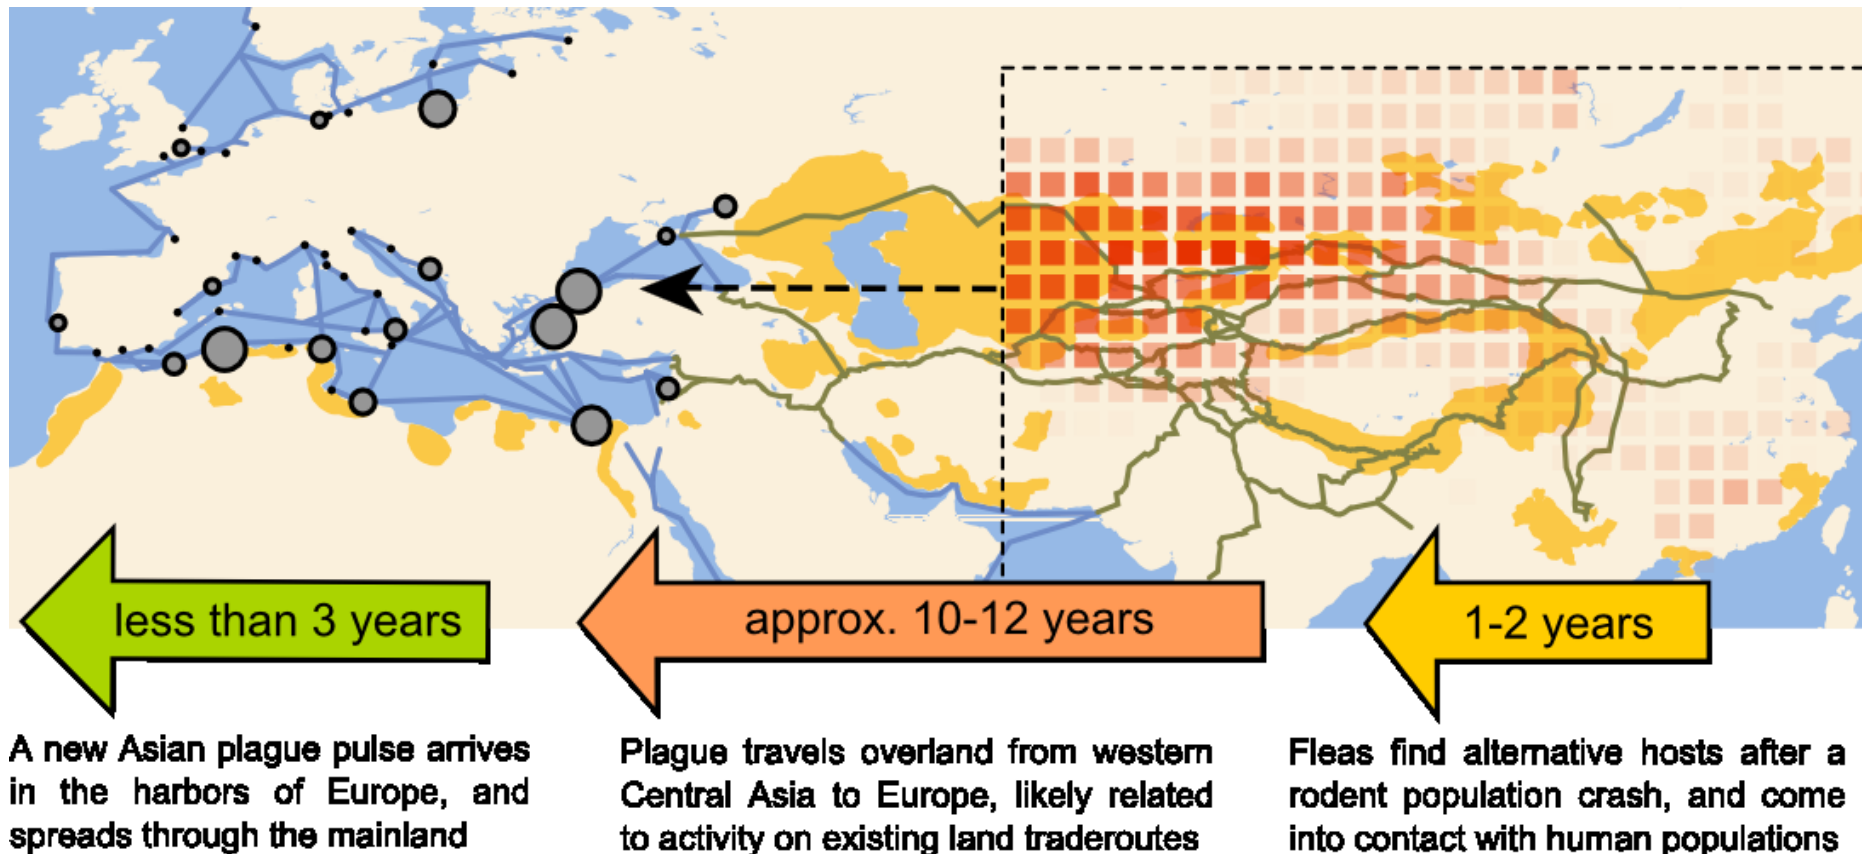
less than 3 years

approx. 10-12 years

1-2 years

A new Asian plague pulse arrives in the harbors of Europe, and spreads through the mainland

Plague travels overland from western Central Asia to Europe, likely related to activity on existing land traderoutes

Fleas find alternative hosts after a rodent population crash, and come into contact with human populations